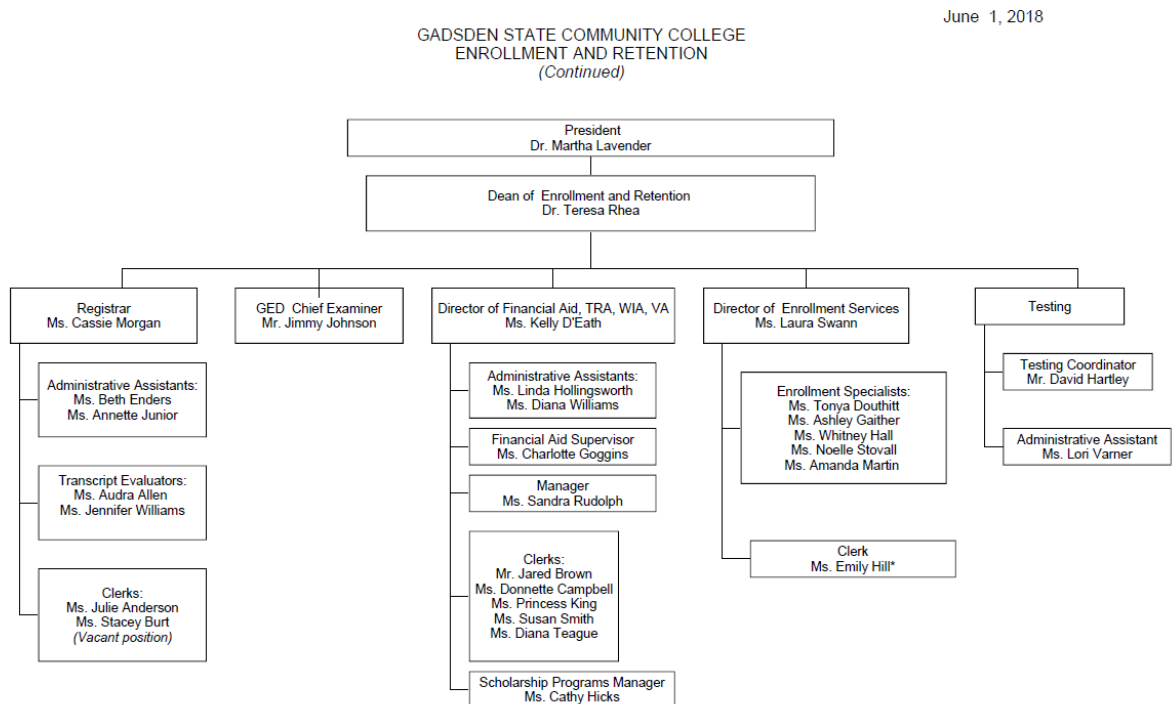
June 1, 2018

GADSDEN STATE COMMUNITY COLLEGE
ENROLLMENT AND RETENTION
(Continued)

President
Dr. Martha Lavender

Dean of Enrollment and Retention
Dr. Teresa Rhea

Registrar
Ms. Cassie Morgan

Administrative Assistants:
Ms. Beth Enders
Ms. Annette Junior

Transcript Evaluators:
Ms. Audra Allen
Ms. Jennifer Williams

Clerks:
Ms. Julie Anderson
Ms. Stacey Burt
(Vacant position)

GED Chief Examiner
Mr. Jimmy Johnson

Director of Financial Aid, TRA, WIA, VA
Ms. Kelly D'Eath

Administrative Assistants:
Ms. Linda Hollingsworth
Ms. Diana Williams

Financial Aid Supervisor
Ms. Charlotte Goggins

Manager
Ms. Sandra Rudolph

Clerks:
Mr. Jared Brown
Ms. Donnette Campbell
Ms. Princess King
Ms. Susan Smith
Ms. Diana Teague

Scholarship Programs Manager
Ms. Cathy Hicks

Director of Enrollment Services
Ms. Laura Swann

Enrollment Specialists:
Ms. Tonya Douthitt
Ms. Ashley Gaither
Ms. Whitney Hall
Ms. Noelle Stovall
Ms. Amanda Martin

Clerk
Ms. Emily Hill*

Testing

Testing Coordinator
Mr. David Hartley

Administrative Assistant
Ms. Lori Varner